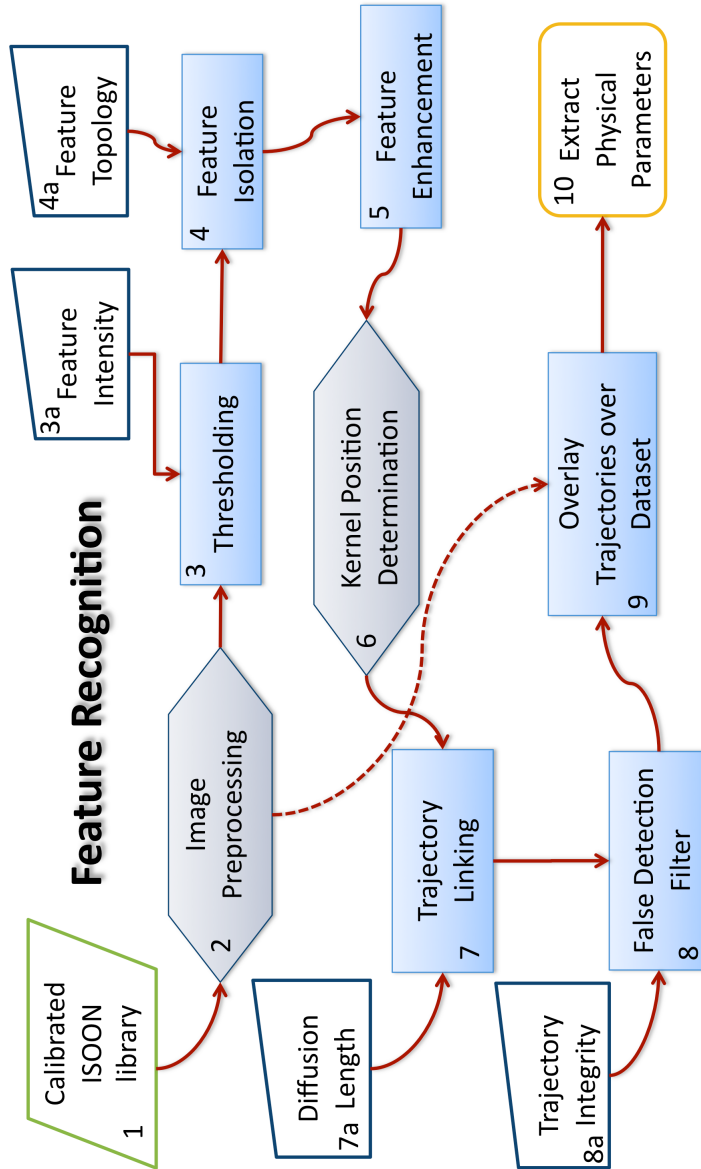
Feature Recognition

1 Calibrated ISOON library

2 Image Preprocessing

3 Thresholding

3a Feature Intensity

4 Feature Isolation

4a Feature Topology

5 Feature Enhancement

6 Kernel Position Determination

7 Trajectory Linking

7a Diffusion Length

8 False Detection Filter

8a Trajectory Integrity

9 Overlay Trajectories over Dataset

10 Extract Physical Parameters